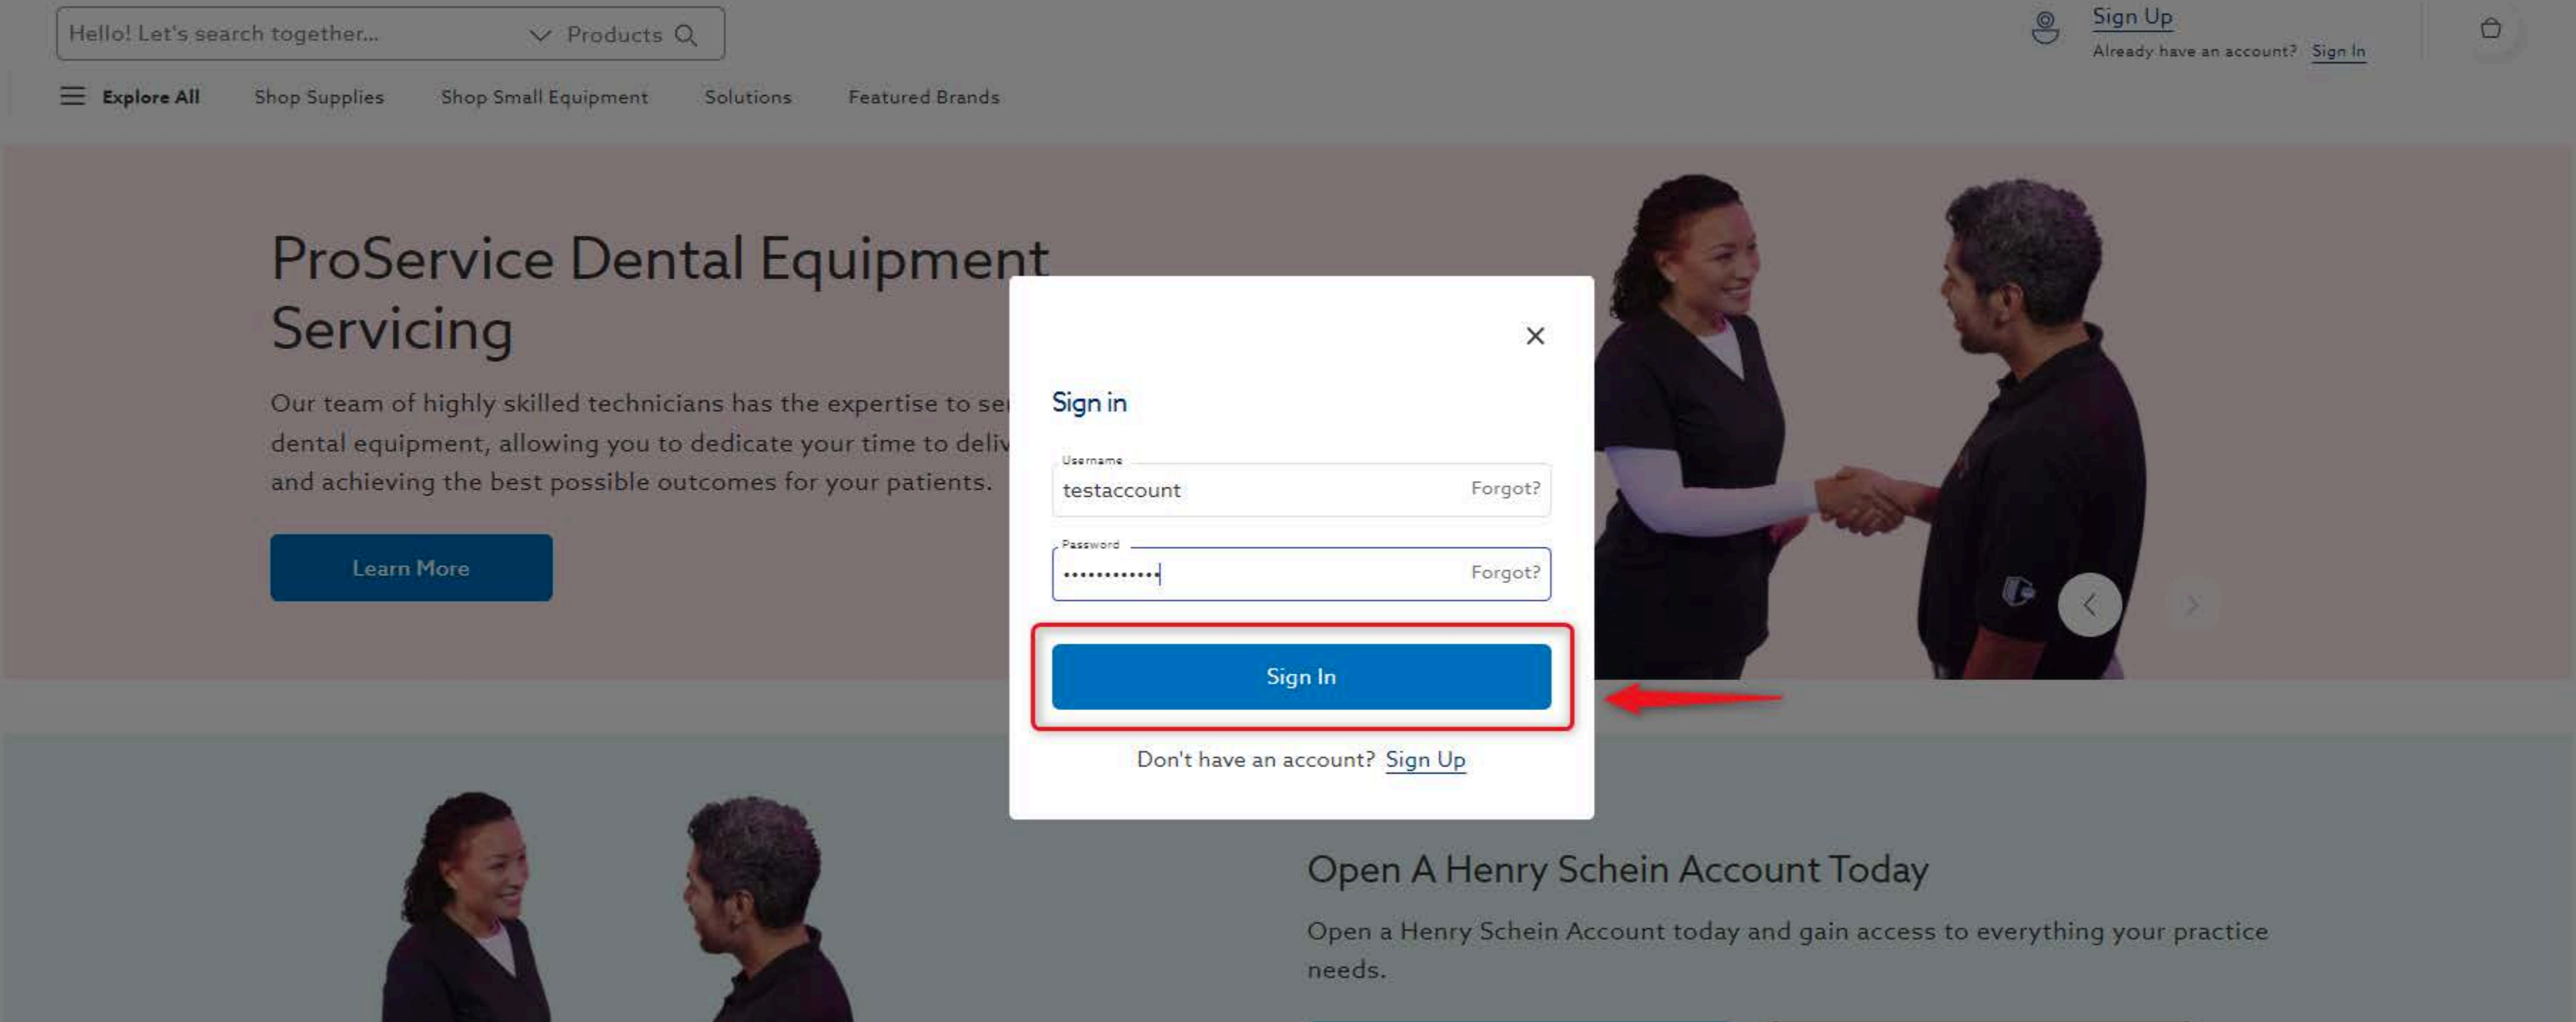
Hello! Let's search together... Products

Sign Up
Already have an account? Sign In

Explore All Shop Supplies Shop Small Equipment Solutions Featured Brands

ProService Dental Equipment Servicing

Our team of highly skilled technicians has the expertise to se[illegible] dental equipment, allowing you to dedicate your time to deliv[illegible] and achieving the best possible outcomes for your patients.

Learn More

Sign in

Username
testaccount
Forgot?

Password
············
Forgot?

Sign In

Don't have an account? Sign Up

Open A Henry Schein Account Today

Open a Henry Schein Account today and gain access to everything your practice needs.